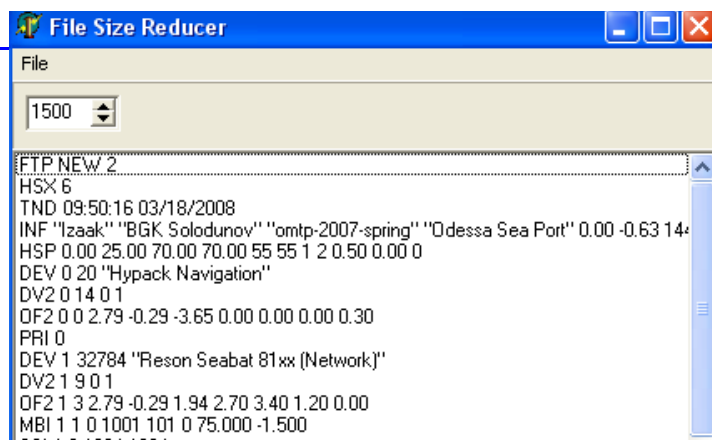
File Size Reducer

File

1500

FTP NEW 2
HSX 6
TND 09:50:16 03/18/2008
INF "Izaak" "BGK Solodunov" "omtp-2007-spring" "Odessa Sea Port" 0.00 -0.63 14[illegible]
HSP 0.00 25.00 70.00 70.00 55 55 1 2 0.50 0.00 0
DEV 0 20 "Hypack Navigation"
DV2 0 14 0 1
OF2 0 0 2.79 -0.29 -3.65 0.00 0.00 0.00 0.30
PRI 0
DEV 1 32784 "Reson Seabat 81xx (Network)"
DV2 1 9 0 1
OF2 1 3 2.79 -0.29 1.94 2.70 3.40 1.20 0.00
MBI 1 1 0 1001 101 0 75.000 -1.500
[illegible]